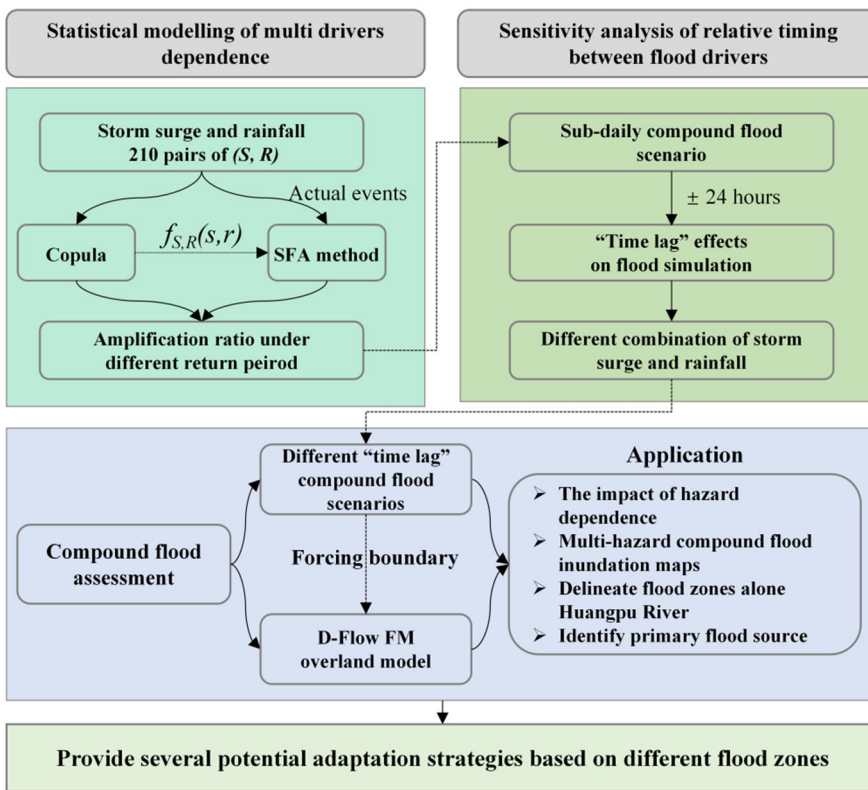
Statistical modelling of multi drivers dependence

Sensitivity analysis of relative timing between flood drivers

Storm surge and rainfall 210 pairs of *(S, R)*

Actual events

Copula

$f_{S,R}(s,r)$

SFA method

Amplification ratio under different return peirod

Sub-daily compound flood scenario

± 24 hours

"Time lag" effects on flood simulation

Different combination of storm surge and rainfall

Different "time lag" compound flood scenarios

Application

Compound flood assessment

Forcing boundary

D-Flow FM overland model

➢ The impact of hazard dependence
➢ Multi-hazard compound flood inundation maps
➢ Delineate flood zones alone Huangpu River
➢ Identify primary flood source

Provide several potential adaptation strategies based on different flood zones